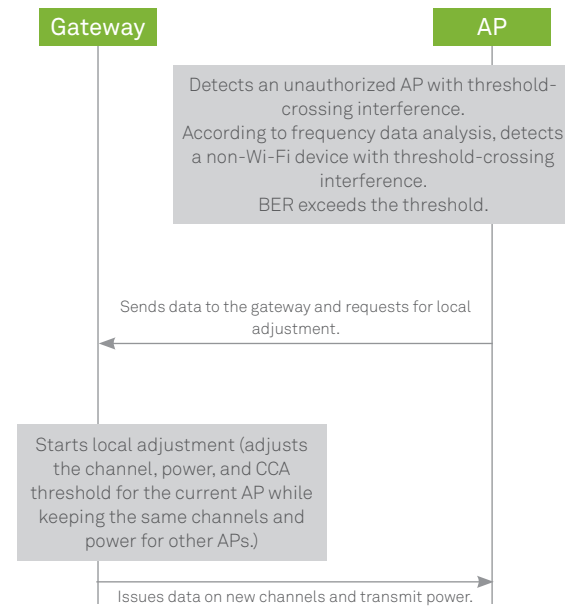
Gateway

AP

Detects an unauthorized AP with threshold-crossing interference.
According to frequency data analysis, detects a non-Wi-Fi device with threshold-crossing interference.
BER exceeds the threshold.

Sends data to the gateway and requests for local adjustment.

Starts local adjustment (adjusts the channel, power, and CCA threshold for the current AP while keeping the same channels and power for other APs.)

Issues data on new channels and transmit power.